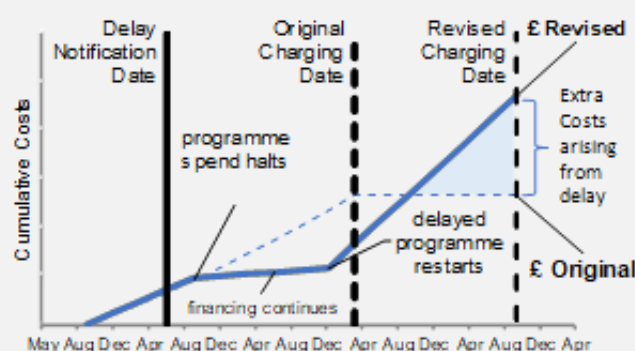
Delay Notification Date

Original Charging Date

Revised Charging Date

£ Revised

Cumulative Costs

programme spend halts

Extra Costs arising from delay

delayed programme restarts

£ Original

financing continues

May Aug Dec Apr Aug Dec Apr Aug Dec Apr Aug Dec Apr Aug Dec Apr